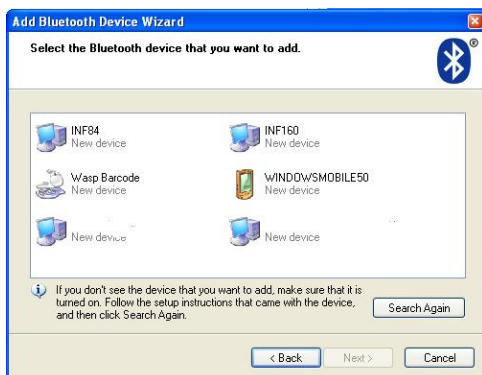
Add Bluetooth Device Wizard

Select the Bluetooth device that you want to add.

INF84
New device

INF160
New device

Wasp Barcode
New device

WINDOWSMOBILE50
New device

New device

New device

If you don't see the device that you want to add, make sure that it is turned on. Follow the setup instructions that came with the device, and then click Search Again.

Search Again

< Back
Next >
Cancel